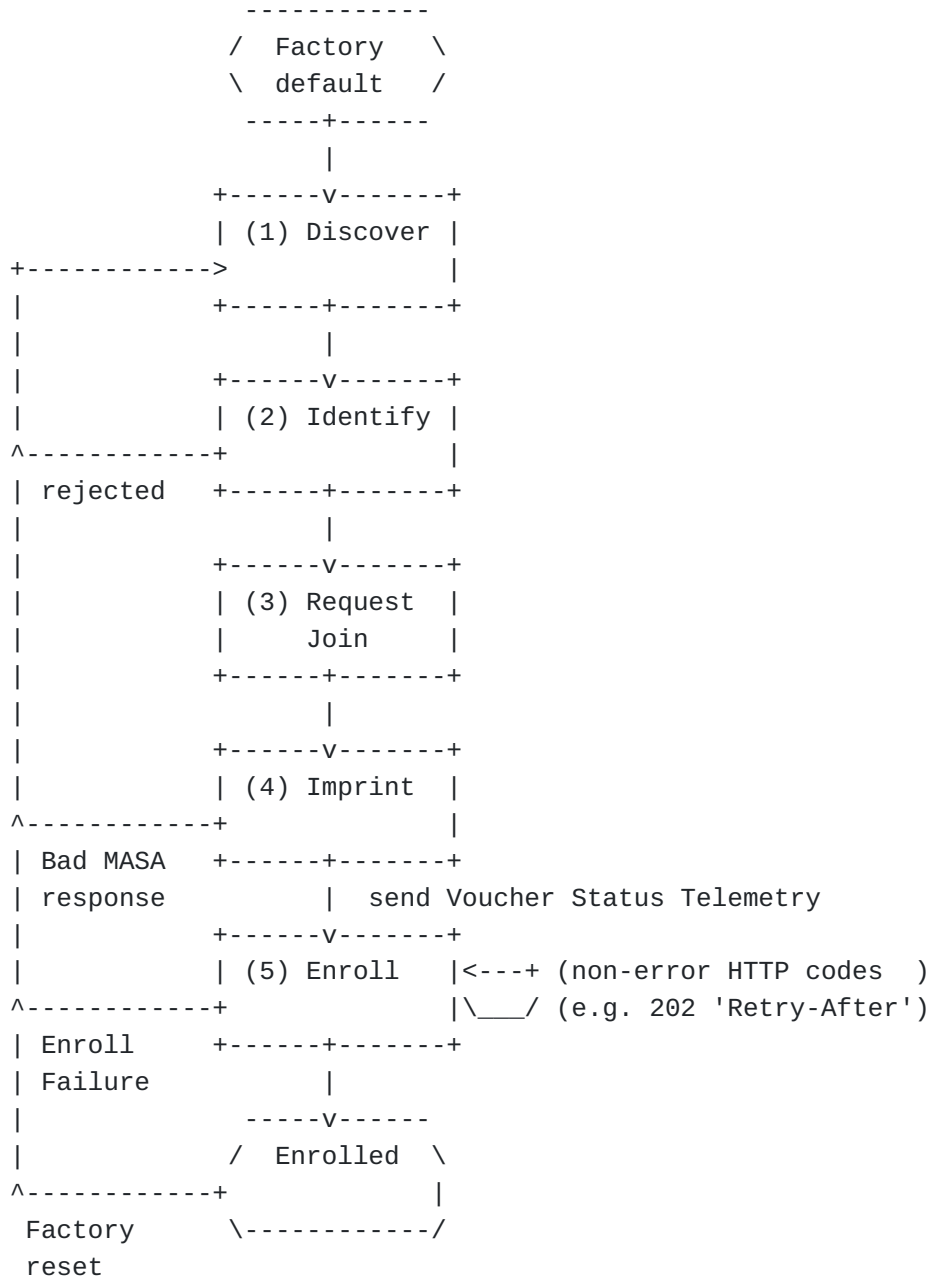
Factory
default

(1) Discover

(2) Identify

rejected

(3) Request
Join

(4) Imprint

Bad MASA
response

send Voucher Status Telemetry

(5) Enroll

(non-error HTTP codes )
(e.g. 202 'Retry-After')

Enroll
Failure

Enrolled

Factory
reset